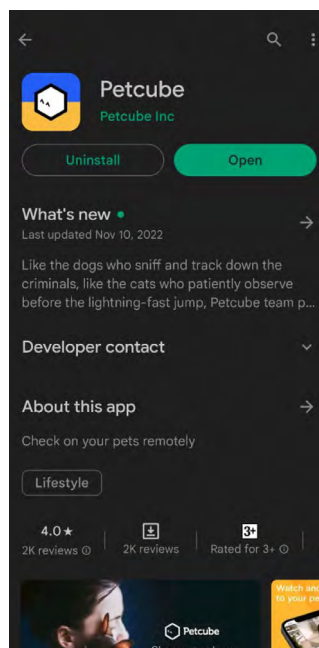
Petcube
Petcube Inc

Uninstall
Open

What's new •
Last updated Nov 10, 2022

Like the dogs who sniff and track down the criminals, like the cats who patiently observe before the lightning-fast jump, Petcube team p...

Developer contact

About this app

Check on your pets remotely

Lifestyle

4.0★
2K reviews

2K reviews

3+
Rated for 3+

Petcube

Watch and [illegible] to your pe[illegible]